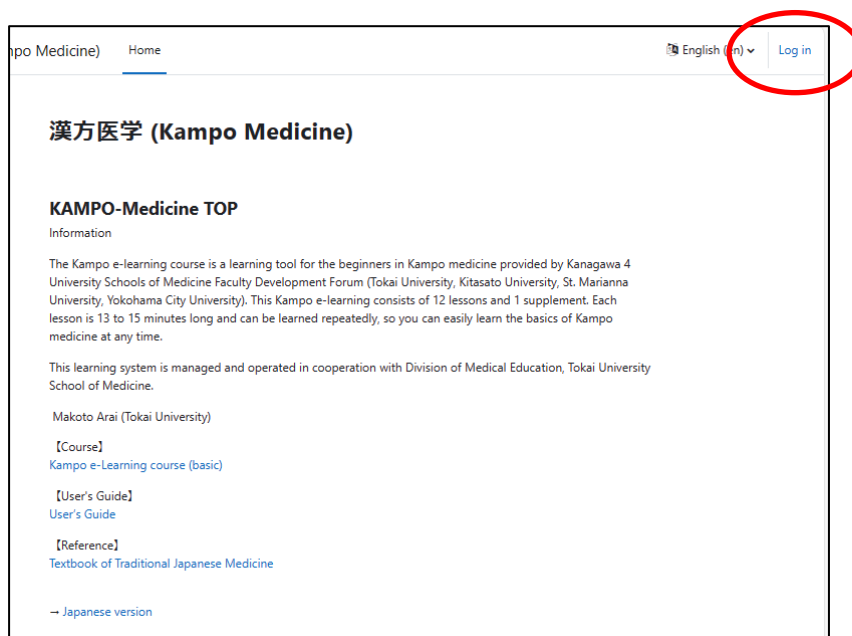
npo Medicine) Home

English (en) Log in

漢方医学 (Kampo Medicine)

KAMPO-Medicine TOP

Information

The Kampo e-learning course is a learning tool for the beginners in Kampo medicine provided by Kanagawa 4 University Schools of Medicine Faculty Development Forum (Tokai University, Kitasato University, St. Marianna University, Yokohama City University). This Kampo e-learning consists of 12 lessons and 1 supplement. Each lesson is 13 to 15 minutes long and can be learned repeatedly, so you can easily learn the basics of Kampo medicine at any time.

This learning system is managed and operated in cooperation with Division of Medical Education, Tokai University School of Medicine.

Makoto Arai (Tokai University)

【Course】
Kampo e-Learning course (basic)

【User's Guide】
User's Guide

【Reference】
Textbook of Traditional Japanese Medicine

→ Japanese version